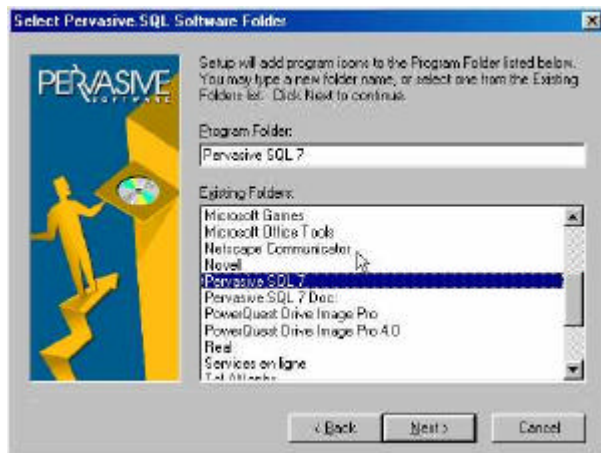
Select Pervasive SQL Software Folder

PERVASIVE
SOFTWARE

Setup will add program icons to the Program Folder listed below. You may type a new folder name, or select one from the Existing Folders list. Click Next to continue.

Program Folder:

Pervasive SQL 7

Existing Folders:

Microsoft Games
Microsoft Office Tools
Netscape Communicator
Novell
Pervasive SQL 7
Pervasive SQL 7 Docs
PowerQuest Drive Image Pro
PowerQuest Drive Image Pro 4.0
Real
Services en ligne
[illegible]

< Back
Next >
Cancel